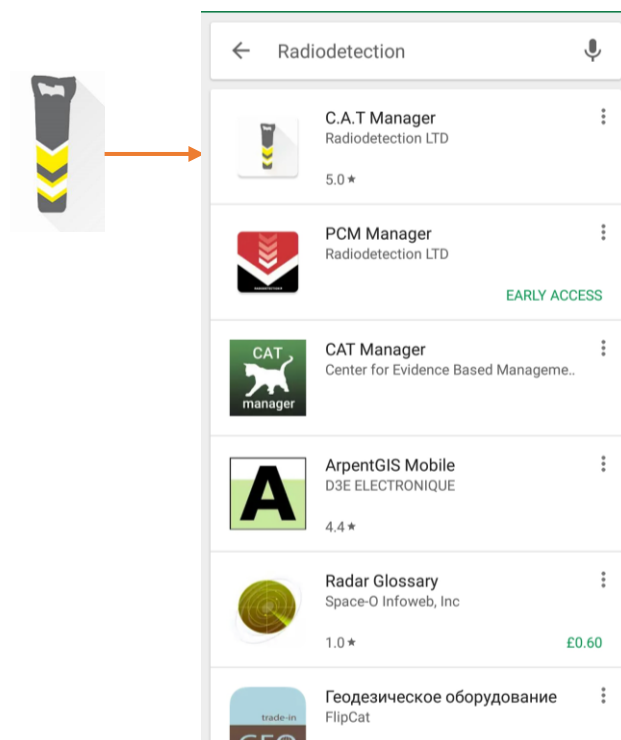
Radiodetection

C.A.T Manager
Radiodetection LTD
5.0 ★

PCM Manager
Radiodetection LTD
EARLY ACCESS

CAT manager

CAT Manager
Center for Evidence Based Manageme..

A

ArpentGIS Mobile
D3E ELECTRONIQUE
4.4 ★

Radar Glossary
Space-O Infoweb, Inc
1.0 ★
£0.60

trade-in
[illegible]

Геодезическое оборудование
FlipCat